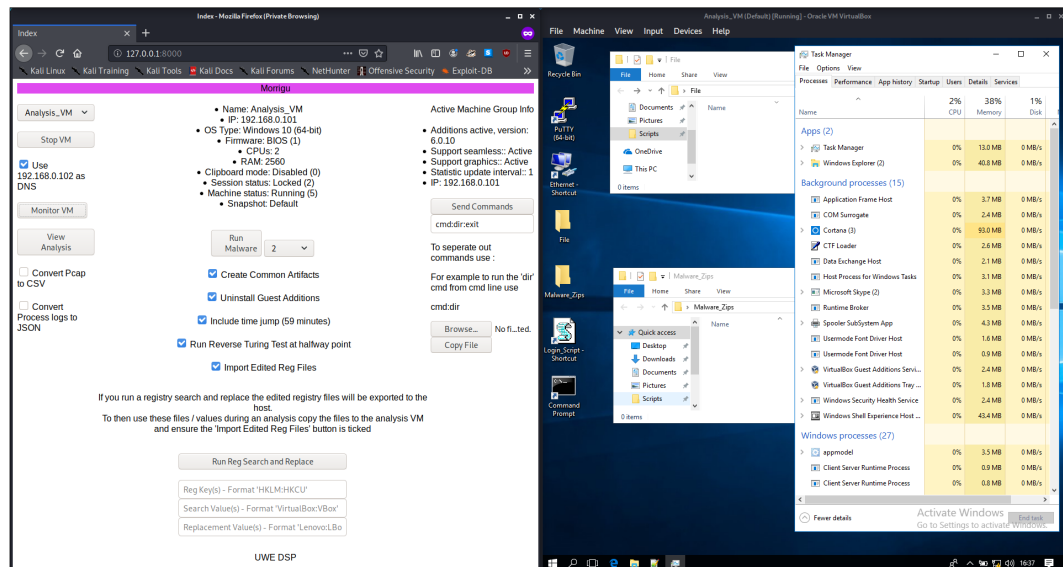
Index - Mozilla Firefox (Private Browsing)

Index

127.0.0.1:8000

Kali Linux  Kali Training  Kali Tools  Kali Docs  Kali Forums  NetHunter  Offensive Security  Exploit-DB

Morrigu

Analysis_VM

Stop VM

Use 192.168.0.102 as DNS

Monitor VM

View Analysis

Convert Pcap to CSV

Convert Process logs to JSON

• Name: Analysis_VM
• IP: 192.168.0.101
• OS Type: Windows 10 (64-bit)
• Firmware: BIOS (1)
• CPUs: 2
• RAM: 2560
• Clipboard mode: Disabled (0)
• Session status: Locked (2)
• Machine status: Running (5)
• Snapshot: Default

Run Malware  2

Create Common Artifacts

Uninstall Guest Additions

Include time jump (59 minutes)

Run Reverse Turing Test at halfway point

Import Edited Reg Files

Active Machine Group Info

• Additions active, version: 6.0.10
• Support seamless:: Active
• Support graphics:: Active
• Statistic update interval:: 1
• IP: 192.168.0.101

Send Commands

cmd:dir:exit

To seperate out commands use :

For example to run the 'dir' cmd from cmd line use

cmd:dir

Browse...  No fi...ted.

Copy File

If you run a registry search and replace the edited registry files will be exported to the host.
To then use these files / values during an analysis copy the files to the analysis VM and ensure the 'Import Edited Reg Files' button is ticked

Run Reg Search and Replace

Reg Key(s) - Format 'HKLM:HKCU'

Search Value(s) - Format 'VirtualBox:VBox'

Replacement Value(s) - Format 'Lenovo:LBo

UWE DSP

Analysis_VM (Default) [Running] - Oracle VM VirtualBox

File  Machine  View  Input  Devices  Help

Recycle Bin

PuTTY (64-bit)

Ethernet - Shortcut

File

Malware_Zips

Login_Script - Shortcut

Command Prompt

File
File  Home  Share  View
File
Name
Documents
Pictures
Scripts
OneDrive
This PC
0 items

Malware_Zips
File  Home  Share  View
Malware_Zips
Quick access
Desktop
Downloads
Documents
Pictures
Scripts
0 items

Task Manager
File  Options  View
Processes  Performance  App history  Startup  Users  Details  Services

| Name | 2% CPU | 38% Memory | 1% Disk |
|---|---|---|---|
| Apps (2) | | | |
| Task Manager | 0% | 13.0 MB | 0 MB/s |
| Windows Explorer (2) | 0% | 40.8 MB | 0 MB/s |
| Background processes (15) | | | |
| Application Frame Host | 0% | 3.7 MB | 0 MB/s |
| COM Surrogate | 0% | 2.4 MB | 0 MB/s |
| Cortana (3) | 0% | 93.0 MB | 0 MB/s |
| CTF Loader | 0% | 2.6 MB | 0 MB/s |
| Data Exchange Host | 0% | 2.1 MB | 0 MB/s |
| Host Process for Windows Tasks | 0% | 3.1 MB | 0 MB/s |
| Microsoft Skype (2) | 0% | 3.3 MB | 0 MB/s |
| Runtime Broker | 0% | 3.5 MB | 0 MB/s |
| Spooler SubSystem App | 0% | 4.3 MB | 0 MB/s |
| Usermode Font Driver Host | 0% | 1.6 MB | 0 MB/s |
| Usermode Font Driver Host | 0% | 0.9 MB | 0 MB/s |
| VirtualBox Guest Additions Servi... | 0% | 2.4 MB | 0 MB/s |
| VirtualBox Guest Additions Tray ... | 0% | 1.8 MB | 0 MB/s |
| Windows Security Health Service | 0% | 2.4 MB | 0 MB/s |
| Windows Shell Experience Host ... | 0% | 43.4 MB | 0 MB/s |
| Windows processes (27) | | | |
| appmodel | 0% | 3.5 MB | 0 MB/s |
| Client Server Runtime Process | 0% | 0.9 MB | 0 MB/s |
| Client Server Runtime Process | 0% | 0.8 MB | 0 MB/s |

Fewer details
Activate Windows
Go to Settings to activate Windows.
End task

16:37